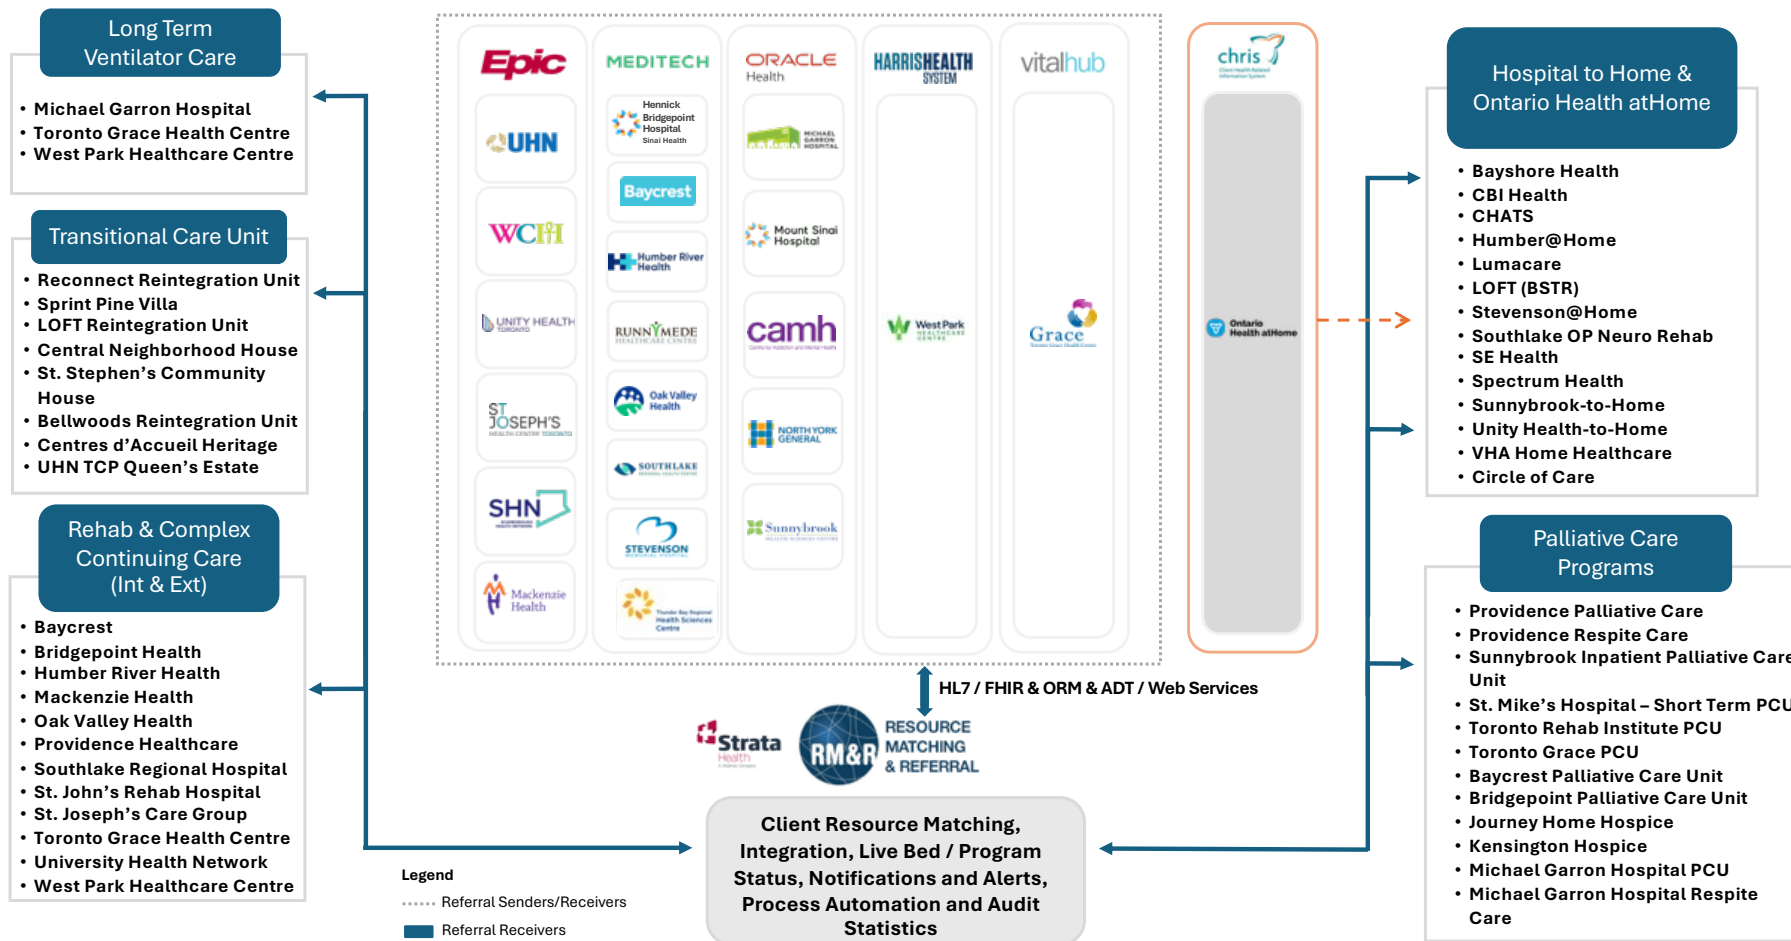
Long Term Ventilator Care

• Michael Garron Hospital
• Toronto Grace Health Centre
• West Park Healthcare Centre

Transitional Care Unit

• Reconnect Reintegration Unit
• Sprint Pine Villa
• LOFT Reintegration Unit
• Central Neighborhood House
• St. Stephen's Community House
• Bellwoods Reintegration Unit
• Centres d'Accueil Heritage
• UHN TCP Queen's Estate

Rehab & Complex Continuing Care (Int & Ext)

• Baycrest
• Bridgepoint Health
• Humber River Health
• Mackenzie Health
• Oak Valley Health
• Providence Healthcare
• Southlake Regional Hospital
• St. John's Rehab Hospital
• St. Joseph's Care Group
• Toronto Grace Health Centre
• University Health Network
• West Park Healthcare Centre

Epic MEDITECH ORACLE Health HARRISHEALTH SYSTEM vitalhub chris

UHN
WCH
UNITY HEALTH TORONTO
ST JOSEPH'S HEALTH CENTRE TORONTO
SHN
Mackenzie Health

Hennick Bridgepoint Hospital Sinai Health
Baycrest
Humber River Health
RUNNYMEDE HEALTHCARE CENTRE
Oak Valley Health
SOUTHLAKE
STEVENSON
Thunder Bay Regional Health Sciences Centre

MICHAEL GARRON HOSPITAL
Mount Sinai Hospital
camh
NORTH YORK GENERAL
Sunnybrook

West Park HEALTHCARE CENTRE

Grace

Ontario Health atHome

Hospital to Home & Ontario Health atHome

• Bayshore Health
• CBI Health
• CHATS
• Humber@Home
• Lumacare
• LOFT (BSTR)
• Stevenson@Home
• Southlake OP Neuro Rehab
• SE Health
• Spectrum Health
• Sunnybrook-to-Home
• Unity Health-to-Home
• VHA Home Healthcare
• Circle of Care

Palliative Care Programs

• Providence Palliative Care
• Providence Respite Care
• Sunnybrook Inpatient Palliative Care Unit
• St. Mike's Hospital – Short Term PCU
• Toronto Rehab Institute PCU
• Toronto Grace PCU
• Baycrest Palliative Care Unit
• Bridgepoint Palliative Care Unit
• Journey Home Hospice
• Kensington Hospice
• Michael Garron Hospital PCU
• Michael Garron Hospital Respite Care

HL7 / FHIR & ORM & ADT / Web Services

Strata Health

RM&R RESOURCE MATCHING & REFERRAL

Client Resource Matching, Integration, Live Bed / Program Status, Notifications and Alerts, Process Automation and Audit Statistics

Legend
Referral Senders/Receivers
Referral Receivers